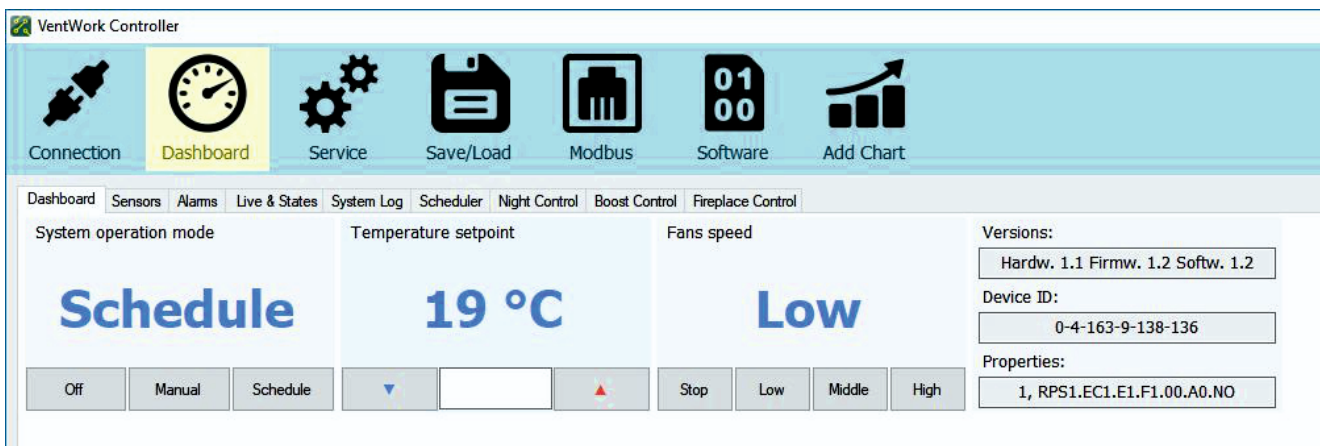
VentWork Controller

Connection Dashboard Service Save/Load Modbus Software Add Chart

01
00

Dashboard Sensors Alarms Live & States System Log Scheduler Night Control Boost Control Fireplace Control

System operation mode

Schedule

Off Manual Schedule

Temperature setpoint

19 °C

▼ ▲

Fans speed

Low

Stop Low Middle High

Versions:

Hardw. 1.1 Firmw. 1.2 Softw. 1.2

Device ID:

0-4-163-9-138-136

Properties:

1, RPS1.EC1.E1.F1.00.A0.NO